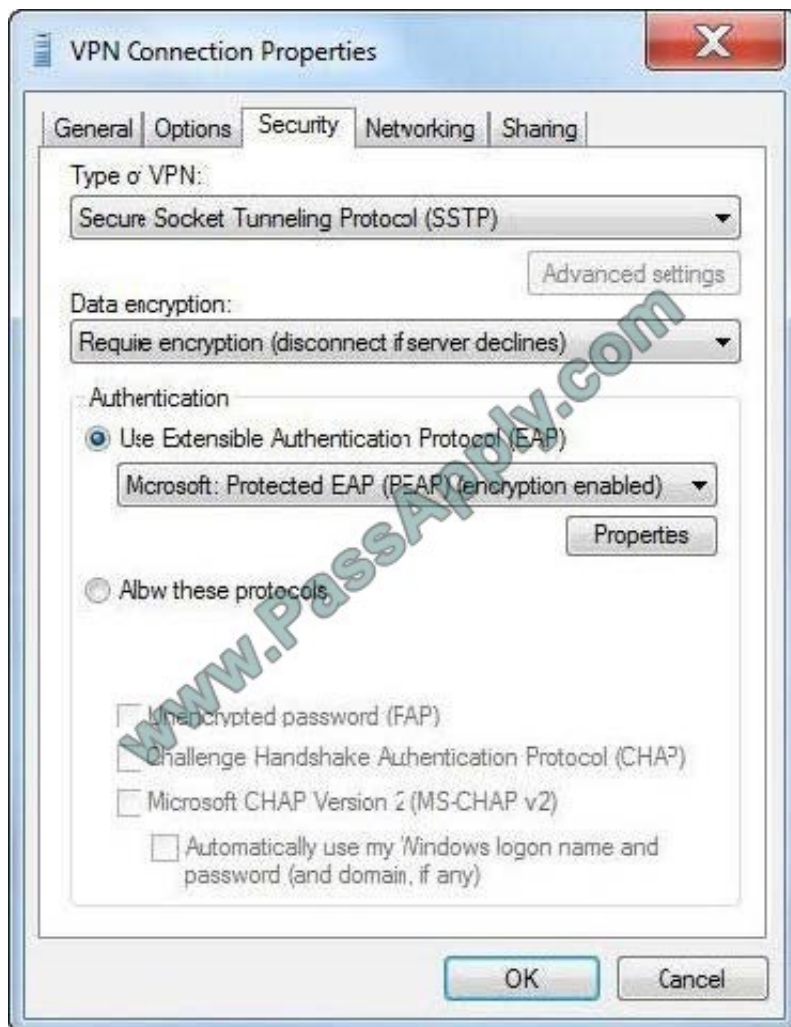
VPN Connection Properties

General | Options | Security | Networking | Sharing

Type of VPN:

Secure Socket Tunneling Protocol (SSTP)

Advanced settings

Data encryption:

Require encryption (disconnect if server declines)

Authentication

Use Extensible Authentication Protocol (EAP)

Microsoft: Protected EAP (PEAP) (encryption enabled)

Properties

Allow these protocols

Unencrypted password (PAP)

Challenge Handshake Authentication Protocol (CHAP)

Microsoft CHAP Version 2 (MS-CHAP v2)

Automatically use my Windows logon name and password (and domain, if any)

OK

Cancel

www.PassApply.com